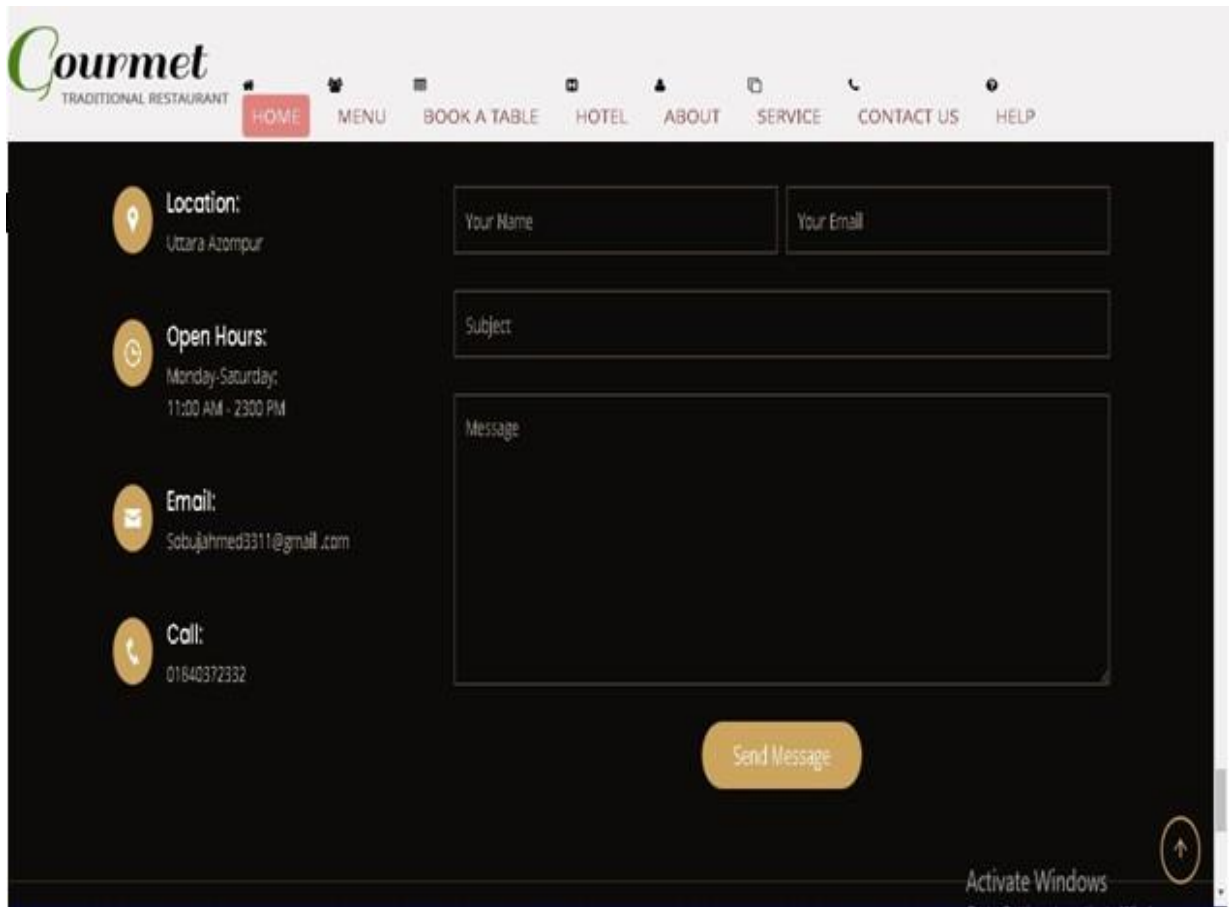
Gourmet
TRADITIONAL RESTAURANT

HOME MENU BOOK A TABLE HOTEL ABOUT SERVICE CONTACT US HELP

Location:
Uttara Azompur

Open Hours:
Monday-Saturday:
11:00 AM - 2300 PM

Email:
Sobujahmed3311@gmail .com

Call:
01840372332

Your Name

Your Email

Subject

Message

Send Message

Activate Windows